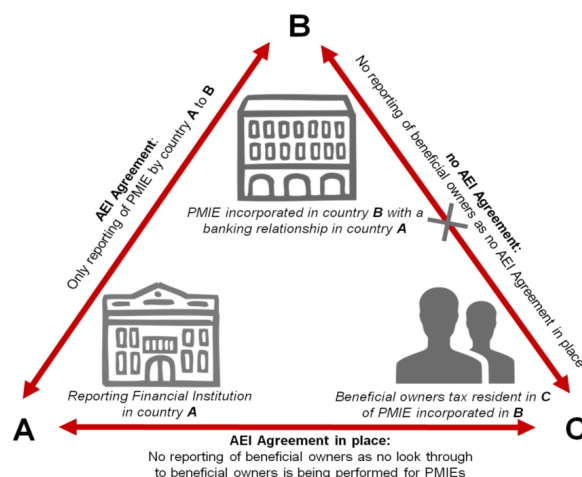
B

AEI Agreement:
Only reporting of PMIE by country A to B

no AEI Agreement:
No reporting of beneficial owners as no AEI Agreement in place

PMIE incorporated in country B with a banking relationship in country A

Reporting Financial Institution in country A

Beneficial owners tax resident in C of PMIE incorporated in B

A

C

AEI Agreement in place:
No reporting of beneficial owners as no look through to beneficial owners is being performed for PMIEs